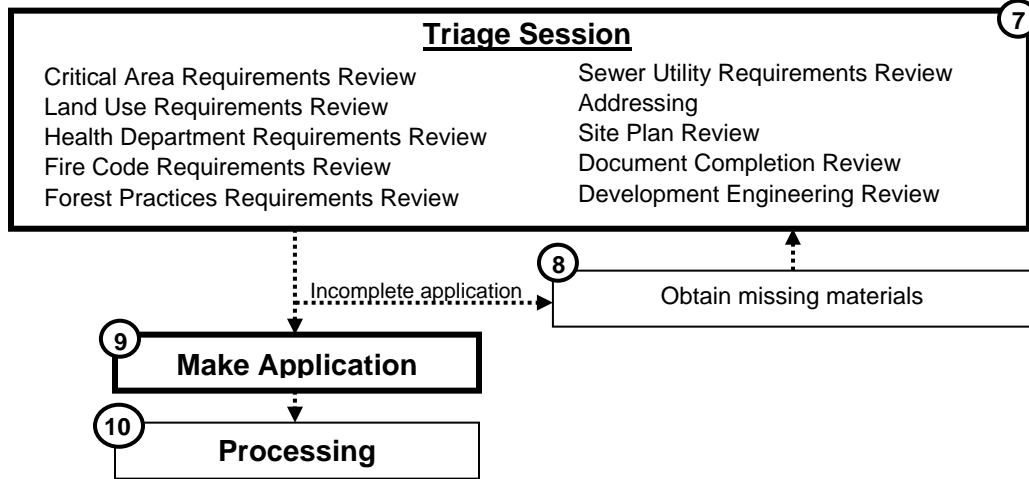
Triage Session

7

Critical Area Requirements Review
Land Use Requirements Review
Health Department Requirements Review
Fire Code Requirements Review
Forest Practices Requirements Review

Sewer Utility Requirements Review
Addressing
Site Plan Review
Document Completion Review
Development Engineering Review

Incomplete application

8

Obtain missing materials

9

Make Application

10

Processing